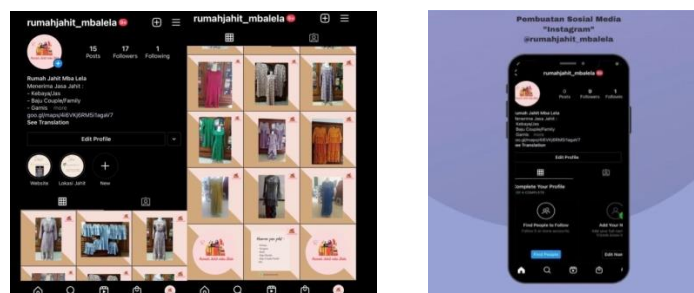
rumahjahit_mbalela

15 Posts
17 Followers
1 Following

Rumah Jahit Mba Lela
Menerima Jasa Jahit :
- Kebaya/Jas
- Baju Couple/Family
- Gamis
goo.gl/maps/4rKVKj6RMS?agalr7
See Translation

Edit Profile

Website
Lokasi Jahit
New

rumahjahit_mbalela

Pembuatan Sosial Media "Instagram" @rumahjahit_mbalela

rumahjahit_mbalela
0 Posts
0 Followers
1 Follow

Rumah Jahit Mba Lela
Menerima Jasa Jahit :
- Kebaya/Jas
- Baju Couple/Family
- Gamis ... more
oo.gl/maps/4rKVKj6RMS?agalr7
ee Translation

Edit Profile

Complete Your Profile

Find People to Follow

Find People

Add Your N

Edit Nan